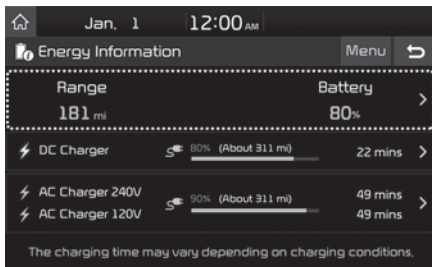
Jan. 1 12:00 AM

Energy Information Menu

Range
181 mi

Battery
80%

DC Charger 80% (About 311 mi) 22 mins

AC Charger 240V 90% (About 311 mi) 49 mins
AC Charger 120V 49 mins

The charging time may vary depending on charging conditions.